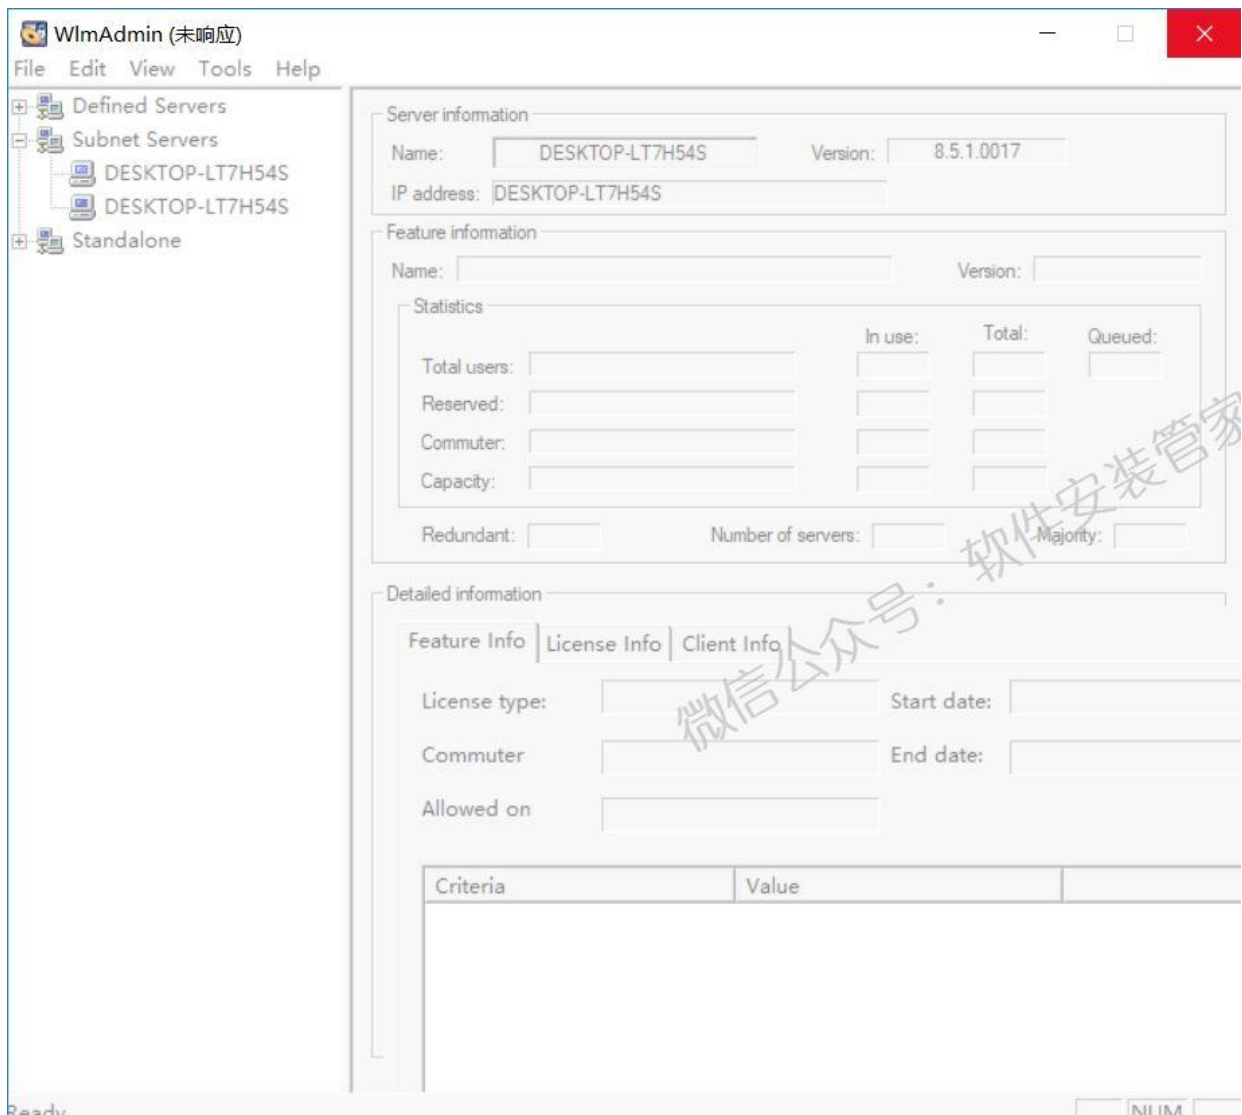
WlmAdmin (未响应)

File Edit View Tools Help

Defined Servers
Subnet Servers
DESKTOP-LT7H54S
DESKTOP-LT7H54S
Standalone

Server information
Name: DESKTOP-LT7H54S
Version: 8.5.1.0017
IP address: DESKTOP-LT7H54S

Feature information
Name:
Version:

Statistics
In use:
Total:
Queued:
Total users:
Reserved:
Commuter:
Capacity:

Redundant:
Number of servers:
Majority:

Detailed information
Feature Info | License Info | Client Info

License type:
Start date:
Commuter
End date:
Allowed on

| Criteria | Value | |
|---|---|---|

微信公众号：软件安装管家

Ready
NUM